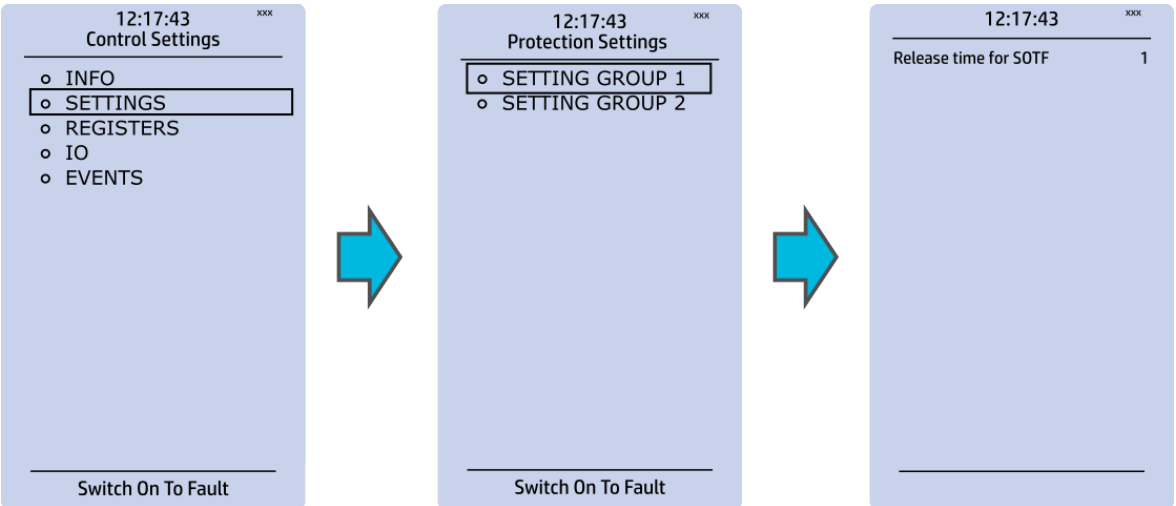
12:17:43 xxx
Control Settings

o INFO
o SETTINGS
o REGISTERS
o IO
o EVENTS

Switch On To Fault

12:17:43 xxx
Protection Settings

o SETTING GROUP 1
o SETTING GROUP 2

Switch On To Fault

12:17:43 xxx

Release time for SOTF 1